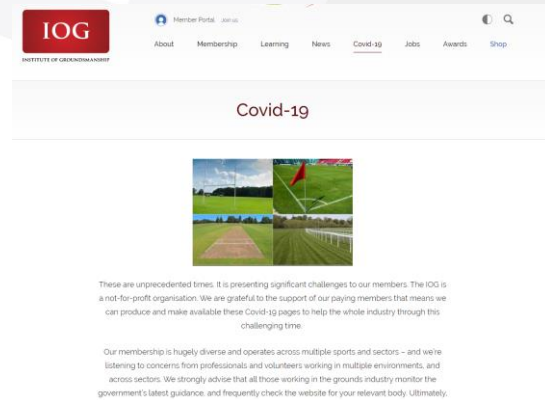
IOG
INSTITUTE OF GROUNDSMANSHIP

Member Portal Join us

About Membership Learning News Covid-19 Jobs Awards Shop

Covid-19

These are unprecedented times. It is presenting significant challenges to our members. The IOG is a not-for-profit organisation. We are grateful to the support of our paying members that means we can produce and make available these Covid-19 pages to help the whole industry through this challenging time.

Our membership is hugely diverse and operates across multiple sports and sectors – and we're listening to concerns from professionals and volunteers working in multiple environments, and across sectors. We strongly advise that all those working in the grounds industry monitor the government's latest guidance, and frequently check the website for your relevant body. Ultimately,